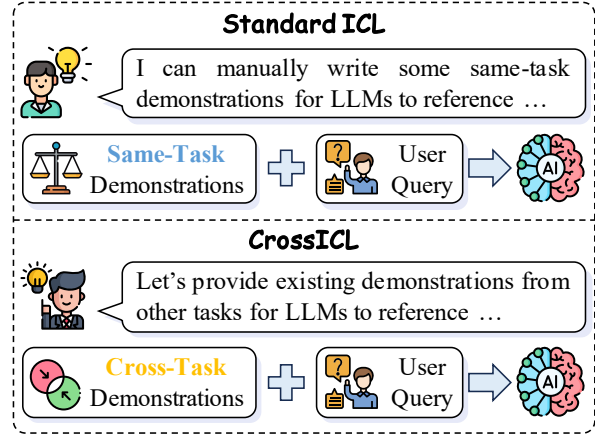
Standard ICL

I can manually write some same-task demonstrations for LLMs to reference …

Same-Task Demonstrations

?

User Query

AI

CrossICL

Let's provide existing demonstrations from other tasks for LLMs to reference …

Cross-Task Demonstrations

?

User Query

AI